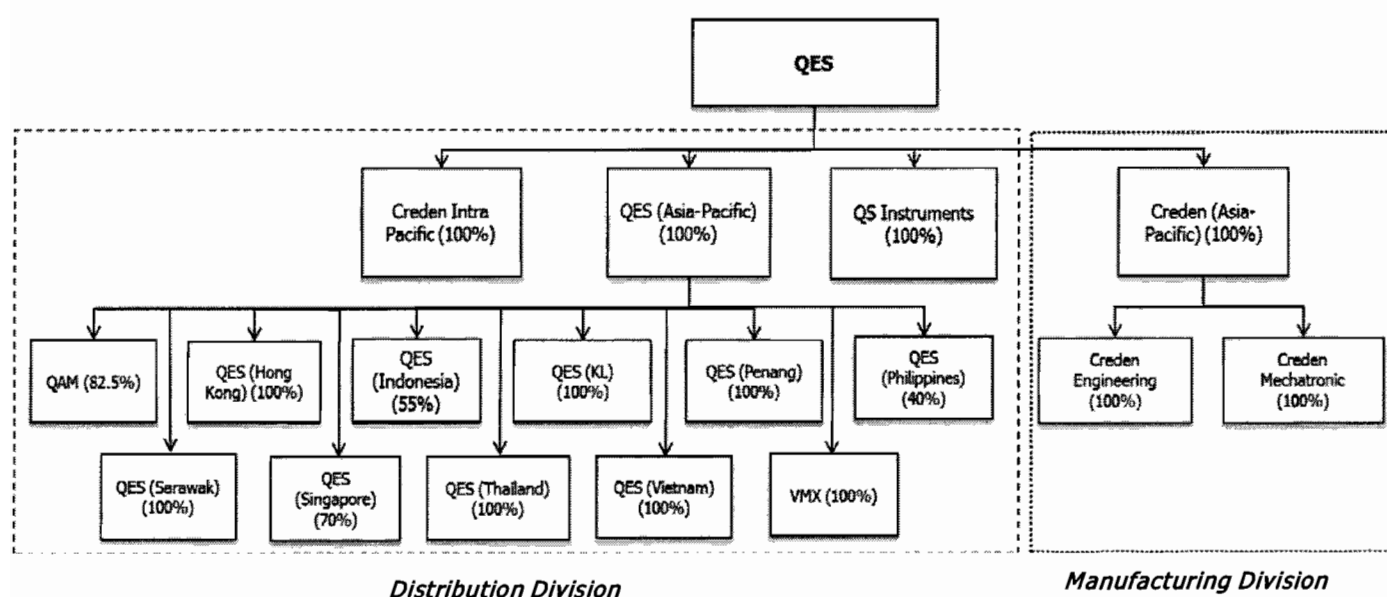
QES

Creden Intra Pacific (100%)

QES (Asia-Pacific) (100%)

QS Instruments (100%)

Creden (Asia-Pacific) (100%)

QAM (82.5%)

QES (Hong Kong) (100%)

QES (Indonesia) (55%)

QES (KL) (100%)

QES (Penang) (100%)

QES (Philippines) (40%)

Creden Engineering (100%)

Creden Mechatronic (100%)

QES (Serawak) (100%)

QES (Singapore) (70%)

QES (Thailand) (100%)

QES (Vietnam) (100%)

VMX (100%)

Distribution Division

Manufacturing Division